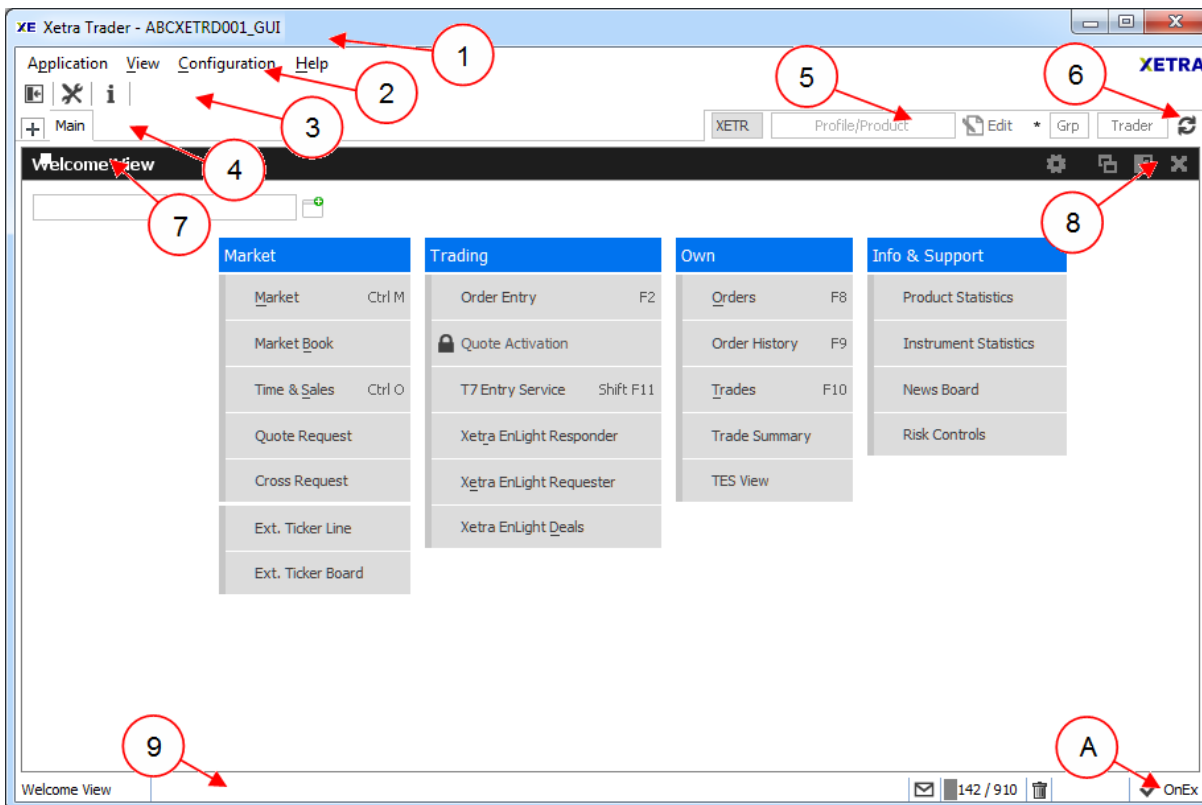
XE Xetra Trader - ABCXETRD001_GUI

1

Application View Configuration Help

2

XETRA

5

6

3

Main

XETR Profile/Product Edit * Grp Trader

Welcome View

4

7

8

Market

Market Ctrl M

Market Book

Time & Sales Ctrl O

Quote Request

Cross Request

Ext. Ticker Line

Ext. Ticker Board

Trading

Order Entry F2

Quote Activation

T7 Entry Service Shift F11

Xetra EnLight Responder

Xetra EnLight Requester

Xetra EnLight Deals

Own

Orders F8

Order History F9

Trades F10

Trade Summary

TES View

Info & Support

Product Statistics

Instrument Statistics

News Board

Risk Controls

9

A

Welcome View

142 / 910

OnEx